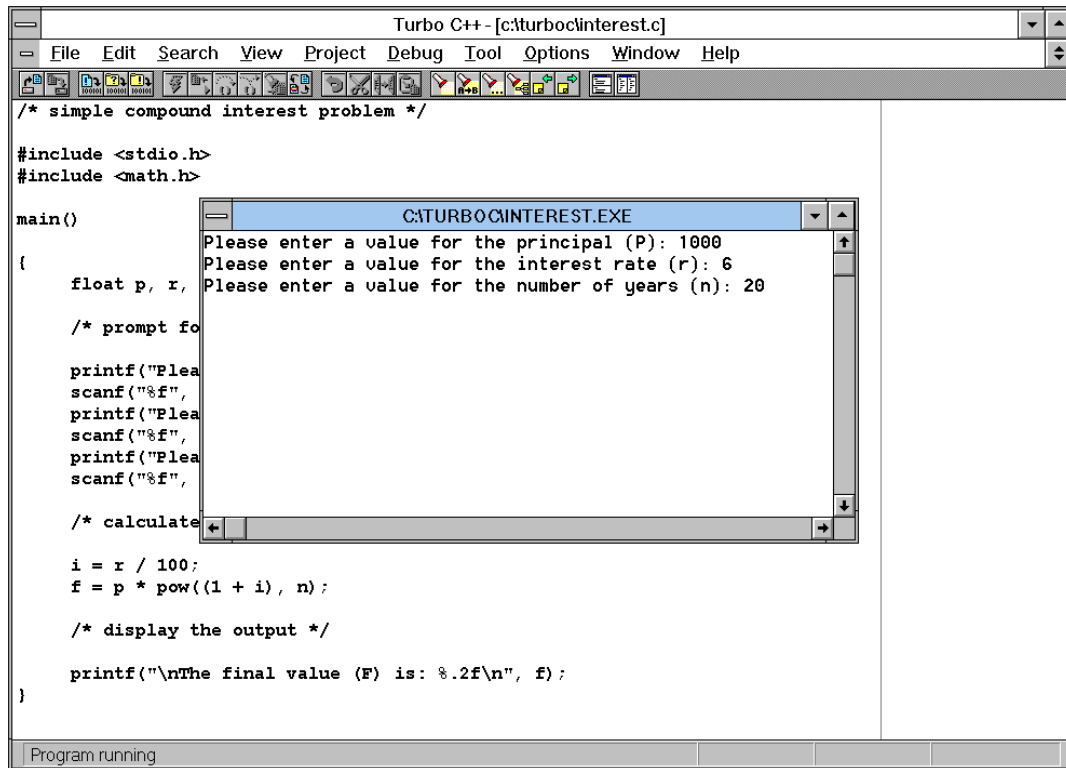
Turbo C++ - [c:\turboc\interest.c]

File Edit Search View Project Debug Tool Options Window Help

/* simple compound interest problem */

#include <stdio.h>
#include <math.h>

main()

{
float p, r,

/* prompt fo

printf("Plea
scanf("%f",
printf("Plea
scanf("%f",
printf("Plea
scanf("%f",

/* calculate

i = r / 100;
f = p * pow((1 + i), n);

/* display the output */

printf("\nThe final value (F) is: %.2f\n", f);
}

C:\TURBOC\INTEREST.EXE

Please enter a value for the principal (P): 1000
Please enter a value for the interest rate (r): 6
Please enter a value for the number of years (n): 20

Program running